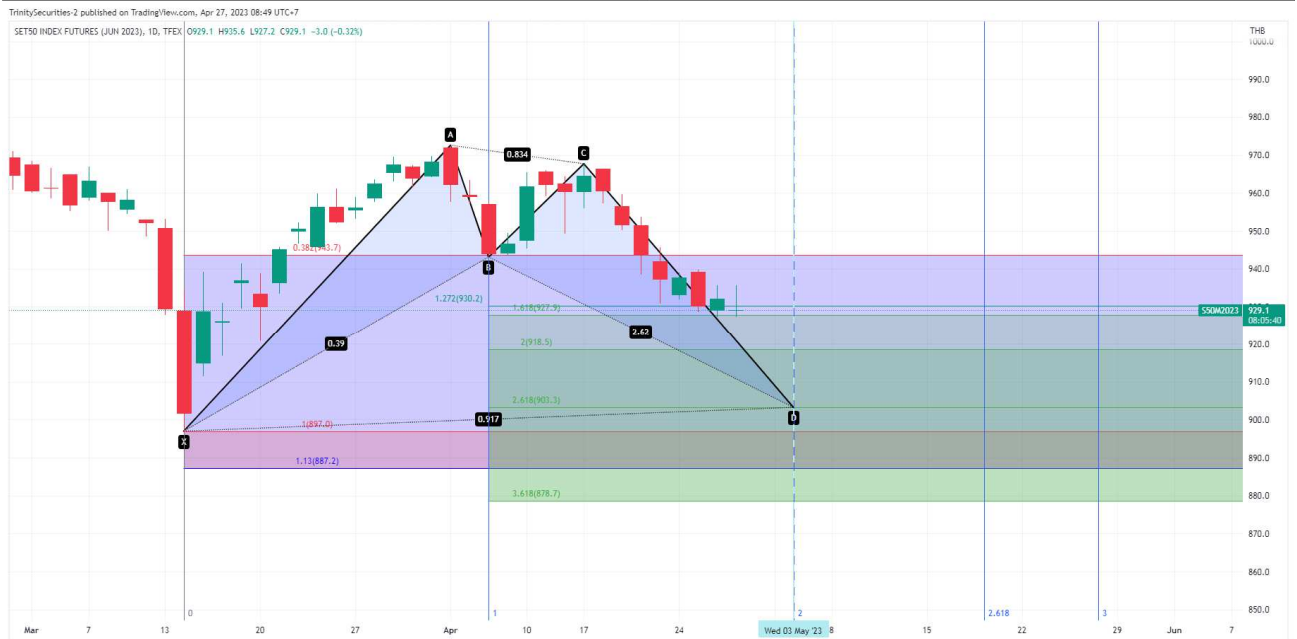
TrinitySecurities-2 published on TradingView.com, Apr 27, 2023 08:49 UTC+7

SET50 INDEX FUTURES (JUN 2023), 1D, TFEX O929.1 H935.6 L927.2 C929.1 −3.0 (−0.32%)

THB

1000.0
990.0
980.0
970.0
960.0
950.0
940.0
930.0
920.0
910.0
900.0
890.0
880.0
870.0
860.0
850.0

S50M2023 929.1 08:05:40

A
0.834
C
0.382(943.7)
B
1.272(930.2)
1.618(927.9)
0.39
2.62
2(918.5)
2.618(903.3)
0.917
D
X
1(897.0)
1.13(887.2)
3.618(878.7)

0
1
2
2.618
3

Mar 7 13 20 27 Apr 10 17 24 Wed 03 May '23 8 15 22 29 Jun 7